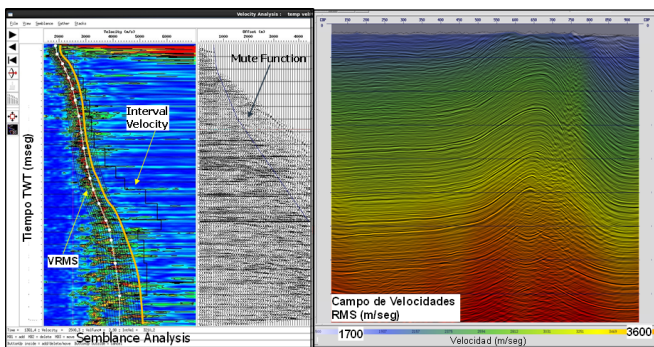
Velocity Analysis : temp vel

File View Semblance Gather Studio

Velocity (m/s)

2000 3000 4000 5000 6000

Offset (m)

1000 2000 3000 4000

Mute Function

Interval Velocity

Tiempo TWT (mseg)

VRMS

Semblance Analysis

Time = 1301.4 | Velocity = 3556.3 | Hoffset = 0 | Intvl = 3511.2

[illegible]

CDP 250 300 350 400 450 500 550 600 650 700 750 800 850 CDP

Campo de Velocidades RMS (m/seg)

1700

3600

Velocidad (m/seg)